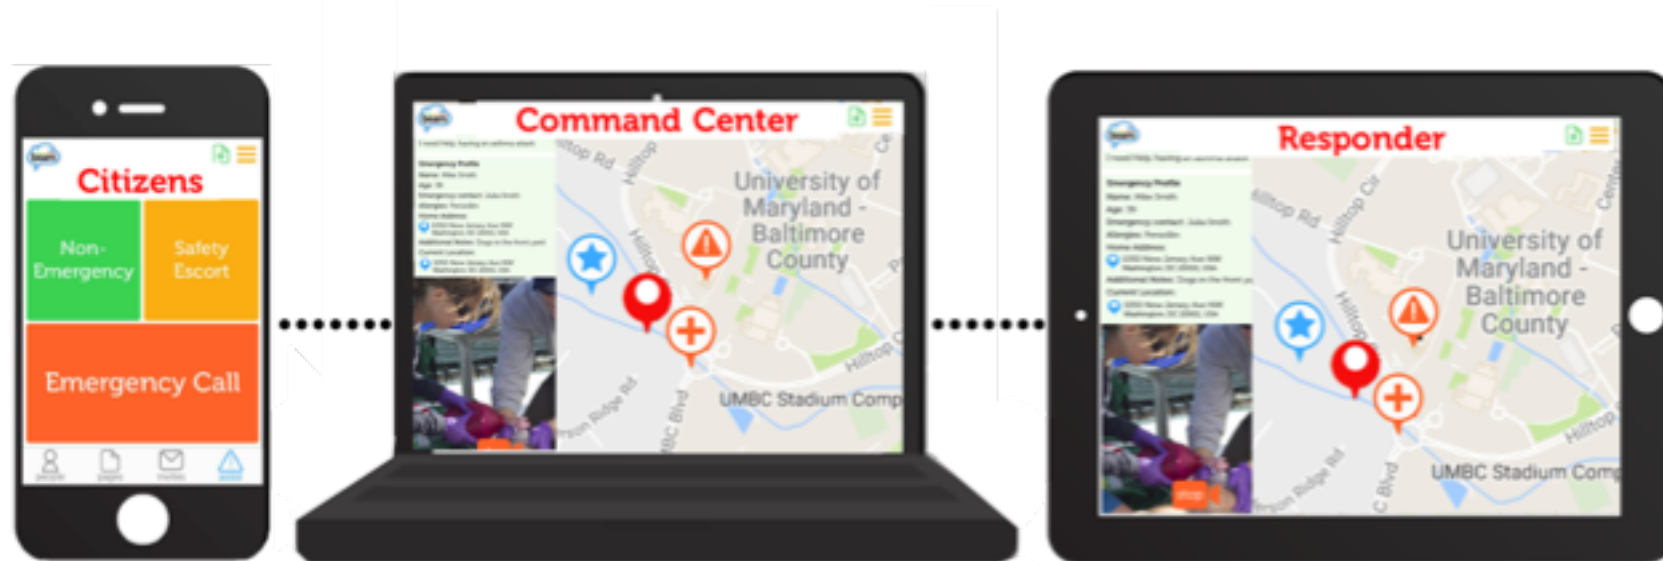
Citizens

Non-Emergency

Safety Escort

Emergency Call

people

pages

invites

Command Center

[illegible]

Emergency Profile

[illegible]

Hilltop Rd

Hilltop

University of Maryland - Baltimore County

Hilltop C

UMBC Stadium Comp

Ridge Rd

UMBC Blvd

Responder

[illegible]

Emergency Profile

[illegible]

Hilltop Rd

Hilltop Cir

University of Maryland - Baltimore County

Hilltop

UMBC Stadium Comp

Ridge Rd

C Blvd

stop